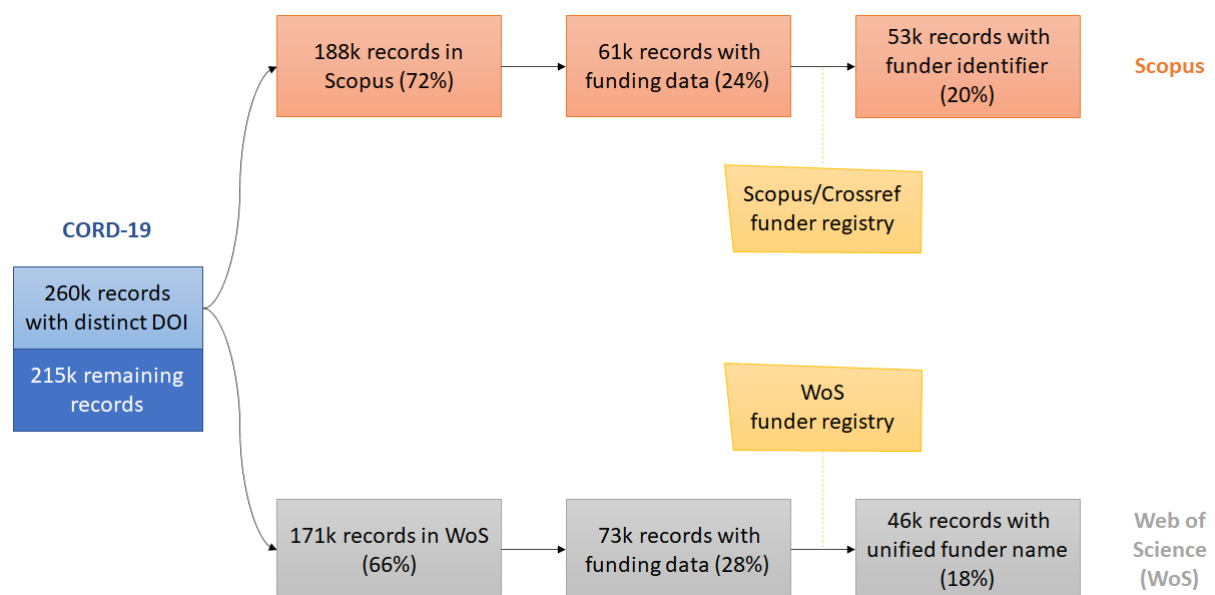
CORD-19

260k records with distinct DOI

215k remaining records

188k records in Scopus (72%)

61k records with funding data (24%)

53k records with funder identifier (20%)

Scopus

Scopus/Crossref funder registry

WoS funder registry

171k records in WoS (66%)

73k records with funding data (28%)

46k records with unified funder name (18%)

Web of Science (WoS)